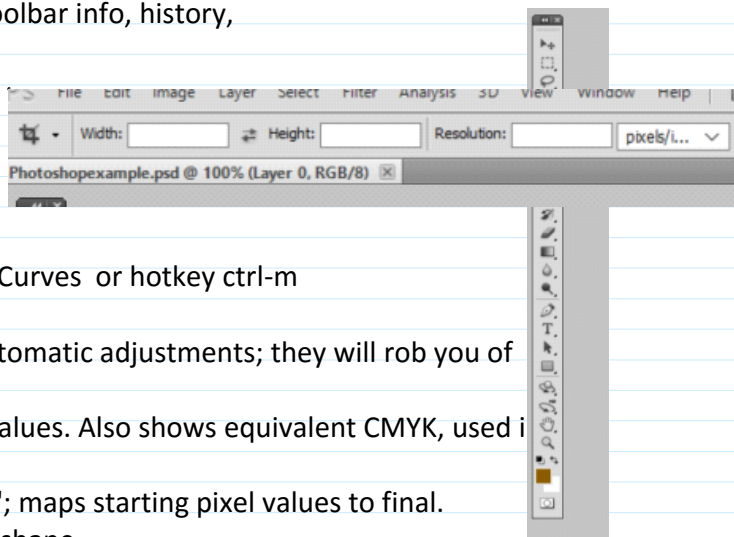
olbar info, history,

File Edit Image Layer Select Filter Analysis 3D View Window Help

Width: Height: Resolution: pixels/i...

Photoshopexample.psd @ 100% (Layer 0, RGB/8)

Curves or hotkey ctrl-m

tomatic adjustments; they will rob you of

alues. Also shows equivalent CMYK, used i

'; maps starting pixel values to final.